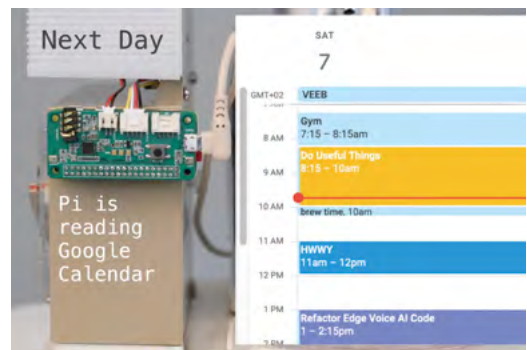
Next Day

Pi is reading Google Calendar

SAT

7

GMT+02

VEEB

8 AM

Gym
7:15 – 8:15am

9 AM

Do Useful Things
8:15 – 10am

10 AM

brew time, 10am

11 AM

HWWY
11am – 12pm

12 PM

1 PM

Refactor Edge Voice AI Code
1 – 2:15pm

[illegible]